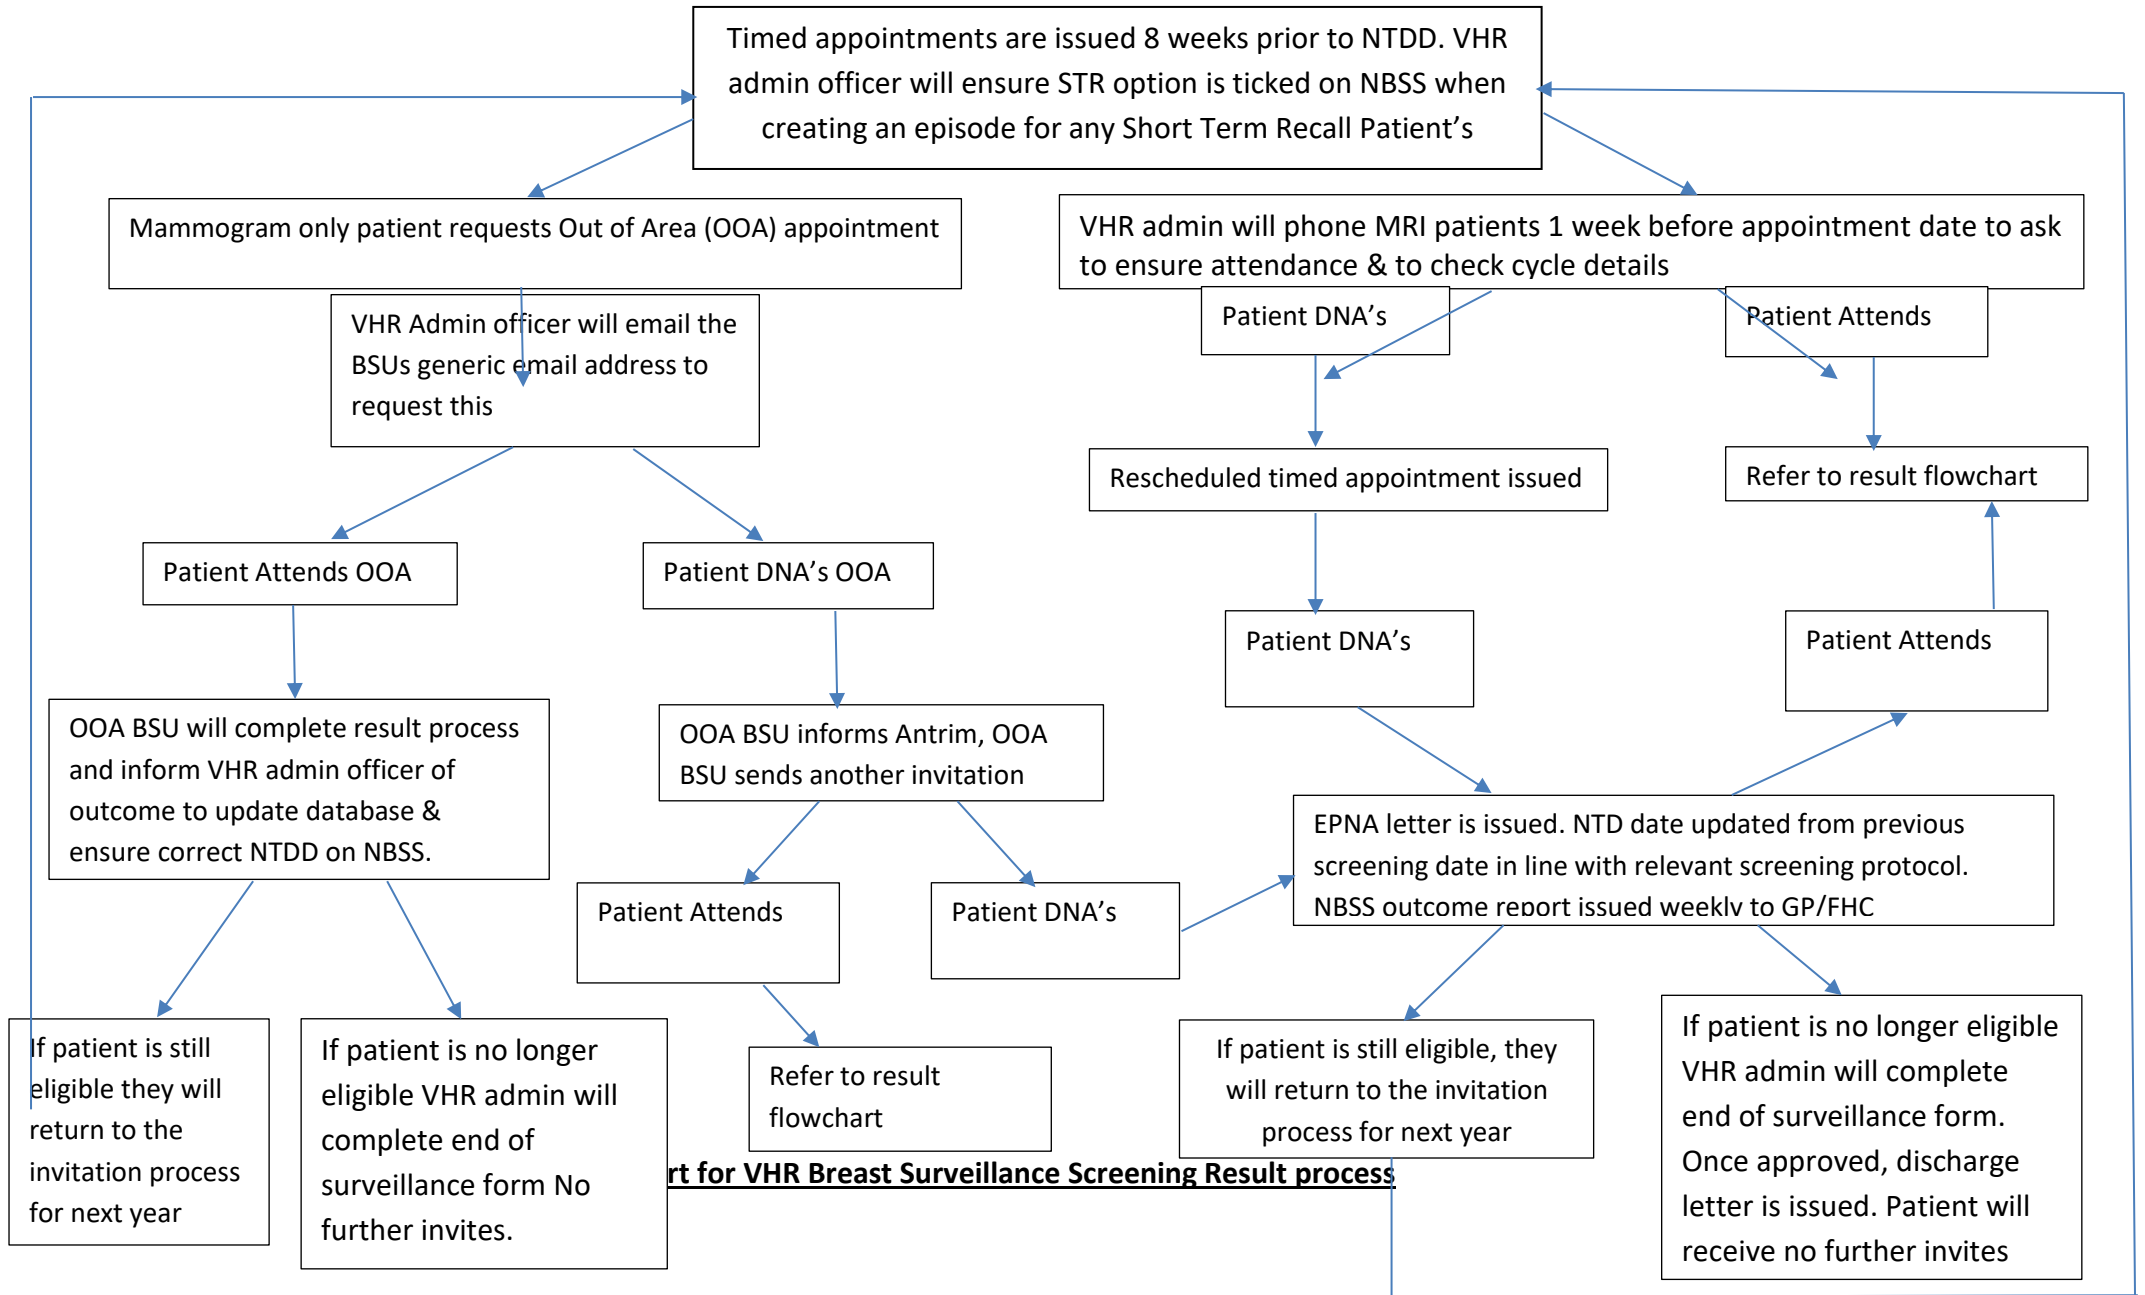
Timed appointments are issued 8 weeks prior to NTDD. VHR admin officer will ensure STR option is ticked on NBSS when creating an episode for any Short Term Recall Patient's

Mammogram only patient requests Out of Area (OOA) appointment

VHR admin will phone MRI patients 1 week before appointment date to ask to ensure attendance & to check cycle details

VHR Admin officer will email the BSUs generic email address to request this

Patient DNA's

Patient Attends

Rescheduled timed appointment issued

Refer to result flowchart

Patient Attends OOA

Patient DNA's OOA

Patient DNA's

Patient Attends

OOA BSU will complete result process and inform VHR admin officer of outcome to update database & ensure correct NTDD on NBSS.

OOA BSU informs Antrim, OOA BSU sends another invitation

EPNA letter is issued. NTD date updated from previous screening date in line with relevant screening protocol. NBSS outcome report issued weekly to GP/FHC

Patient Attends

Patient DNA's

If patient is still eligible they will return to the invitation process for next year

If patient is no longer eligible VHR admin will complete end of surveillance form No further invites.

Refer to result flowchart

If patient is still eligible, they will return to the invitation process for next year

If patient is no longer eligible VHR admin will complete end of surveillance form. Once approved, discharge letter is issued. Patient will receive no further invites

rt for VHR Breast Surveillance Screening Result process